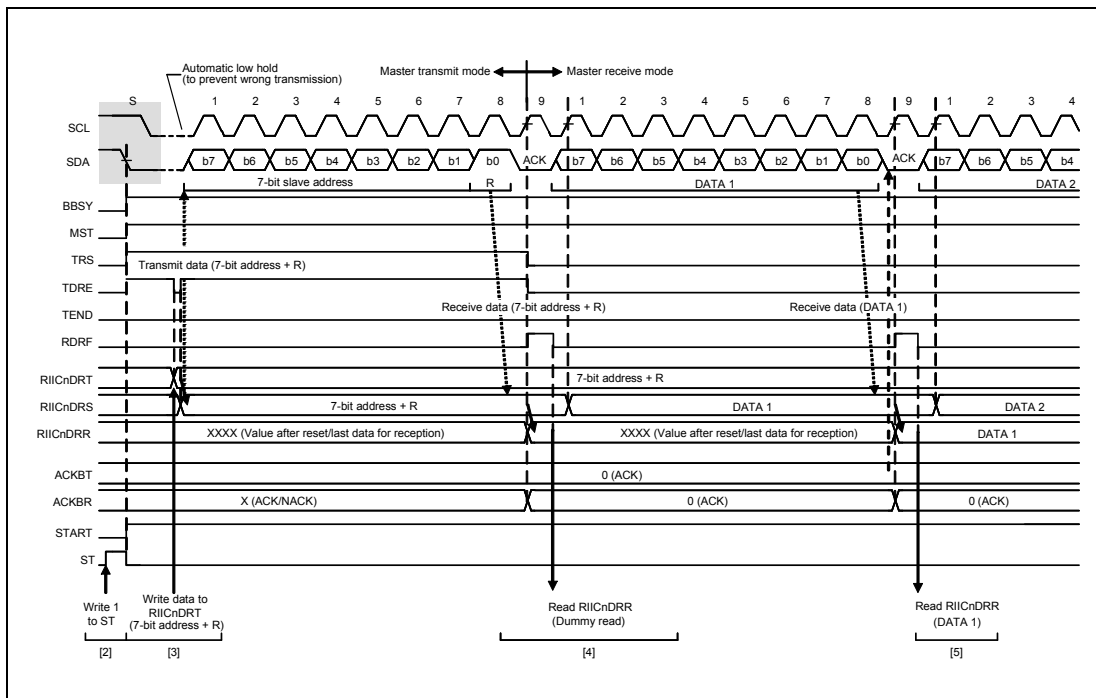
Automatic low hold
(to prevent wrong transmission)

Master transmit mode

Master receive mode

S 1 2 3 4 5 6 7 8 9 1 2 3 4 5 6 7 8 9 1 2 3 4

SCL

SDA

b7 b6 b5 b4 b3 b2 b1 b0 ACK b7 b6 b5 b4 b3 b2 b1 b0 ACK b7 b6 b5 b4

7-bit slave address

R

DATA 1

DATA 2

BBSY

MST

TRS

Transmit data (7-bit address + R)

TDRE

TEND

Receive data (7-bit address + R)

Receive data (DATA 1)

RDRF

RIICnDRT

7-bit address + R

RIICnDRS

7-bit address + R

DATA 1

DATA 2

RIICnDRR

XXXX (Value after reset/last data for reception)

XXXX (Value after reset/last data for reception)

DATA 1

ACKBT

0 (ACK)

ACKBR

X (ACK/NACK)

0 (ACK)

0 (ACK)

START

ST

Write 1 to ST

Write data to RIICnDRT (7-bit address + R)

Read RIICnDRR (Dummy read)

Read RIICnDRR (DATA 1)

[2]

[3]

[4]

[5]